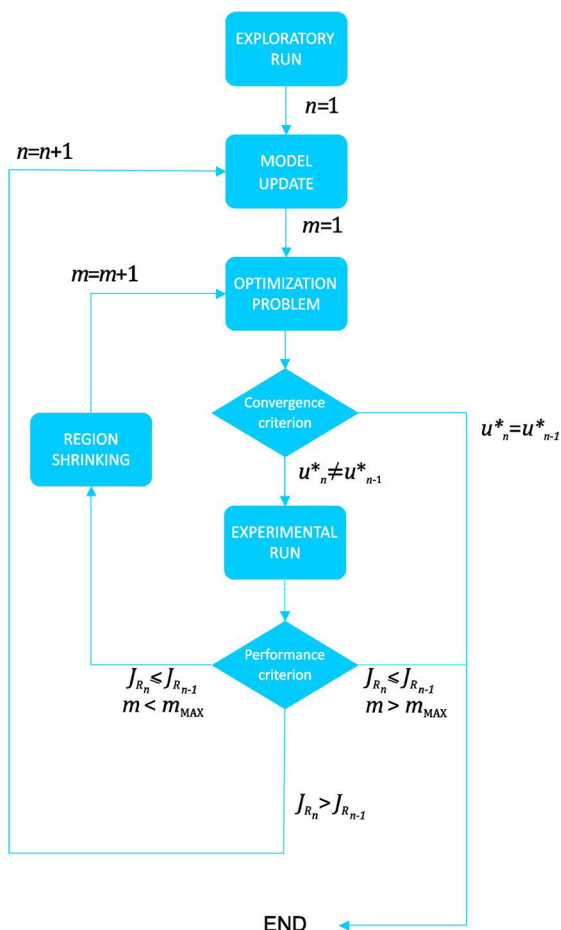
EXPLORATORY RUN

$n$=1

$n$=$n$+1

MODEL UPDATE

$m$=1

$m$=$m$+1

OPTIMIZATION PROBLEM

Convergence criterion

$u^*_n=u^*_{n-1}$

REGION SHRINKING

$u^*_n \neq u^*_{n-1}$

EXPERIMENTAL RUN

Performance criterion

$J_{R_n} \leq J_{R_{n-1}}$
$m < m_{MAX}$

$J_{R_n} \leq J_{R_{n-1}}$
$m > m_{MAX}$

$J_{R_n} > J_{R_{n-1}}$

END